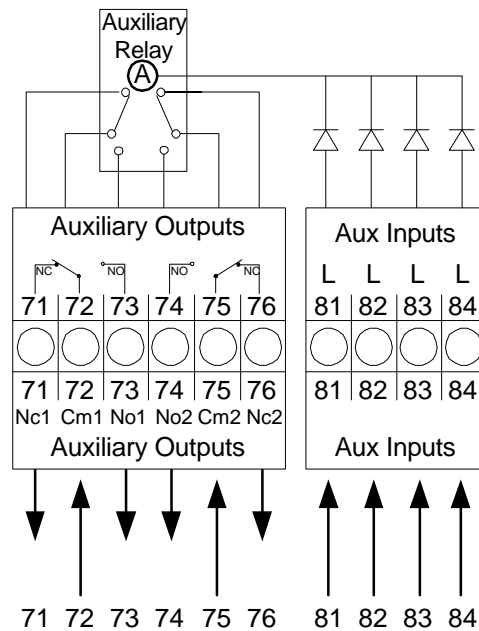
Auxiliary Relay
A

Auxiliary Outputs
NC NO NO NC
71 72 73 74 75 76
71 72 73 74 75 76
Nc1 Cm1 No1 No2 Cm2 Nc2
Auxiliary Outputs

Aux Inputs
L L L L
81 82 83 84
81 82 83 84
Aux Inputs

71 72 73 74 75 76 81 82 83 84